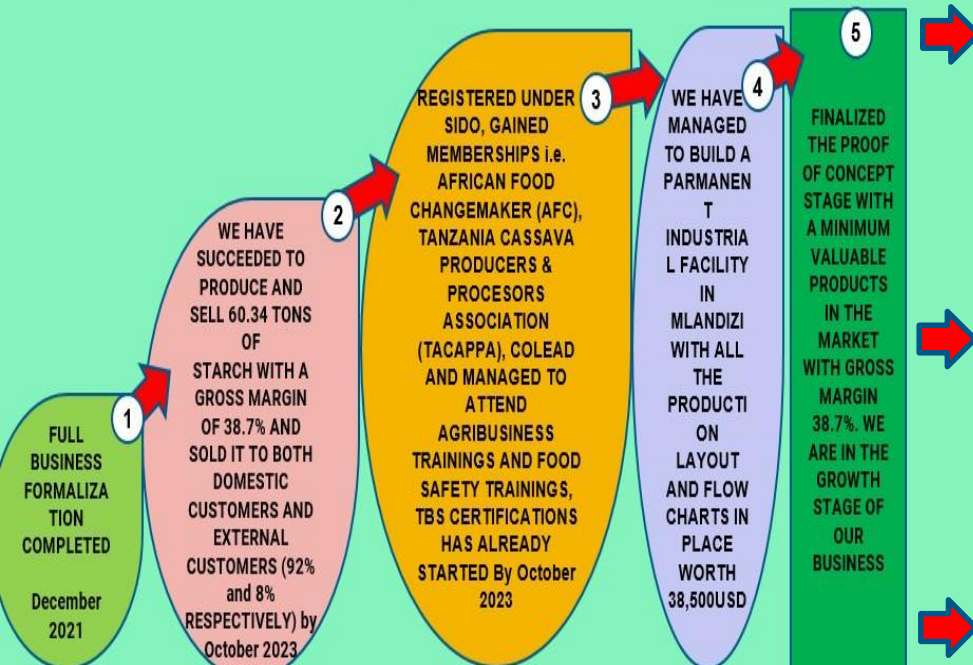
FULL BUSINESS FORMALIZATION COMPLETED

December 2021

1

WE HAVE SUCCEEDED TO PRODUCE AND SELL 60.34 TONS OF STARCH WITH A GROSS MARGIN OF 38.7% AND SOLD IT TO BOTH DOMESTIC CUSTOMERS AND EXTERNAL CUSTOMERS (92% and 8% RESPECTIVELY) by October 2023

2

REGISTERED UNDER SIDO, GAINED MEMBERSHIPS i.e. AFRICAN FOOD CHANGEMAKER (AFC), TANZANIA CASSAVA PRODUCERS & PROCESORS ASSOCIATION (TACAPPA), COLEAD AND MANAGED TO ATTEND AGRIBUSINESS TRAININGS AND FOOD SAFETY TRAININGS, TBS CERTIFICATIONS HAS ALREADY STARTED By October 2023

3

WE HAVE MANAGED TO BUILD A PARMANENT INDUSTRIAL FACILITY IN MLANDIZI WITH ALL THE PRODUCTION LAYOUT AND FLOW CHARTS IN PLACE WORTH 38,500USD

4

5

FINALIZED THE PROOF OF CONCEPT STAGE WITH A MINIMUM VALUABLE PRODUCTS IN THE MARKET WITH GROSS MARGIN 38.7%. WE ARE IN THE GROWTH STAGE OF OUR BUSINESS